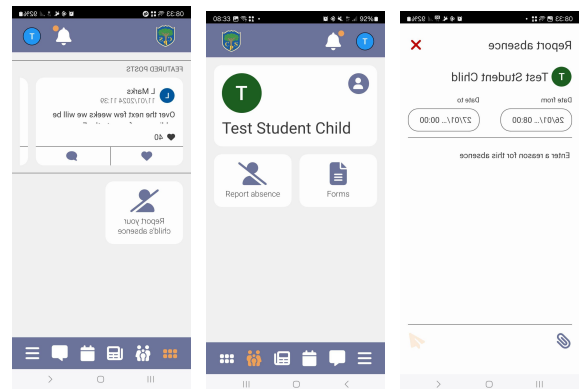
08:33 92%

T

FEATURED POSTS

L Marks
11/01/2024 11:39

Over the next few weeks we will be

40

Report your child's absence

08:33 92%

T

T

Test Student Child

Report absence

Forms

08:33 92%

Report absence

T Test Student Child

Date from
26/01/... 08:00

Date to
27/01/... 00:00

Enter a reason for this absence